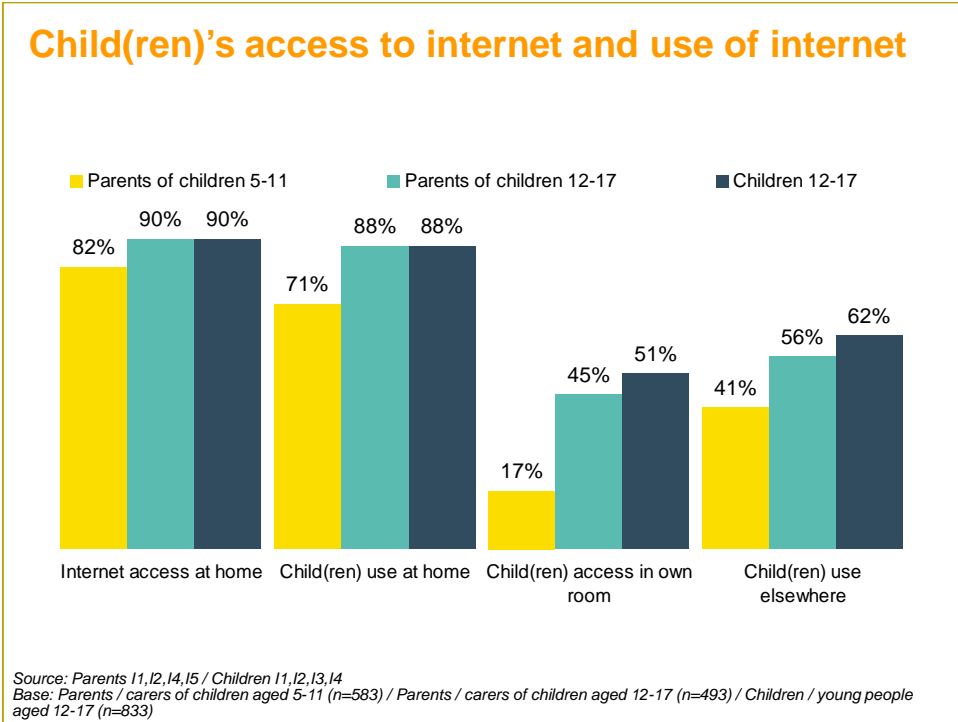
Child(ren)'s access to internet and use of internet

Parents of children 5-11
Parents of children 12-17
Children 12-17

| | Parents of children 5-11 | Parents of children 12-17 | Children 12-17 |
|---|---|---|---|
| Internet access at home | 82% | 90% | 90% |
| Child(ren) use at home | 71% | 88% | 88% |
| Child(ren) access in own room | 17% | 45% | 51% |
| Child(ren) use elsewhere | 41% | 56% | 62% |

Source: Parents I1,I2,I4,I5 / Children I1,I2,I3,I4
Base: Parents / carers of children aged 5-11 (n=583) / Parents / carers of children aged 12-17 (n=493) / Children / young people aged 12-17 (n=833)